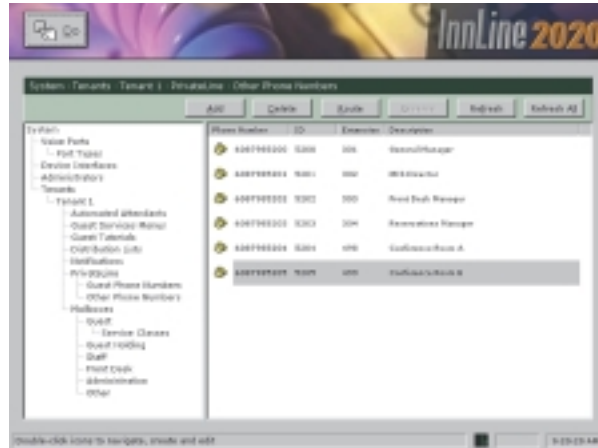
Go

InnLine 2020

System : Tenants : Tenant 1 : PrivateLine : Other Phone Numbers

Add
Delete
Route
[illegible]
Refresh
Refresh All

System
Voice Ports
Port Types
Device Interfaces
Administrators
Tenants
Tenant 1
Automated Attendants
Guest Services Menus
Guest Tutorials
Distribution Lists
Notifications
PrivateLine
Guest Phone Numbers
Other Phone Numbers
Mailboxes
Guest
Service Classes
Guest Holding
Staff
Front Desk
Administration
Other

| Phone Number | ID | Extension | Description |
|---|---|---|---|
| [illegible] | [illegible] | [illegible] | General Manager |
| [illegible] | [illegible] | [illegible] | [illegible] |
| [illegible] | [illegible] | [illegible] | Front Desk Manager |
| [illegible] | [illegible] | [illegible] | Reservations Manager |
| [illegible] | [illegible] | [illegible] | Conference Room A |
| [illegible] | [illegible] | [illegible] | Conference Room B |

Double-click icons to navigate, create and edit
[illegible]